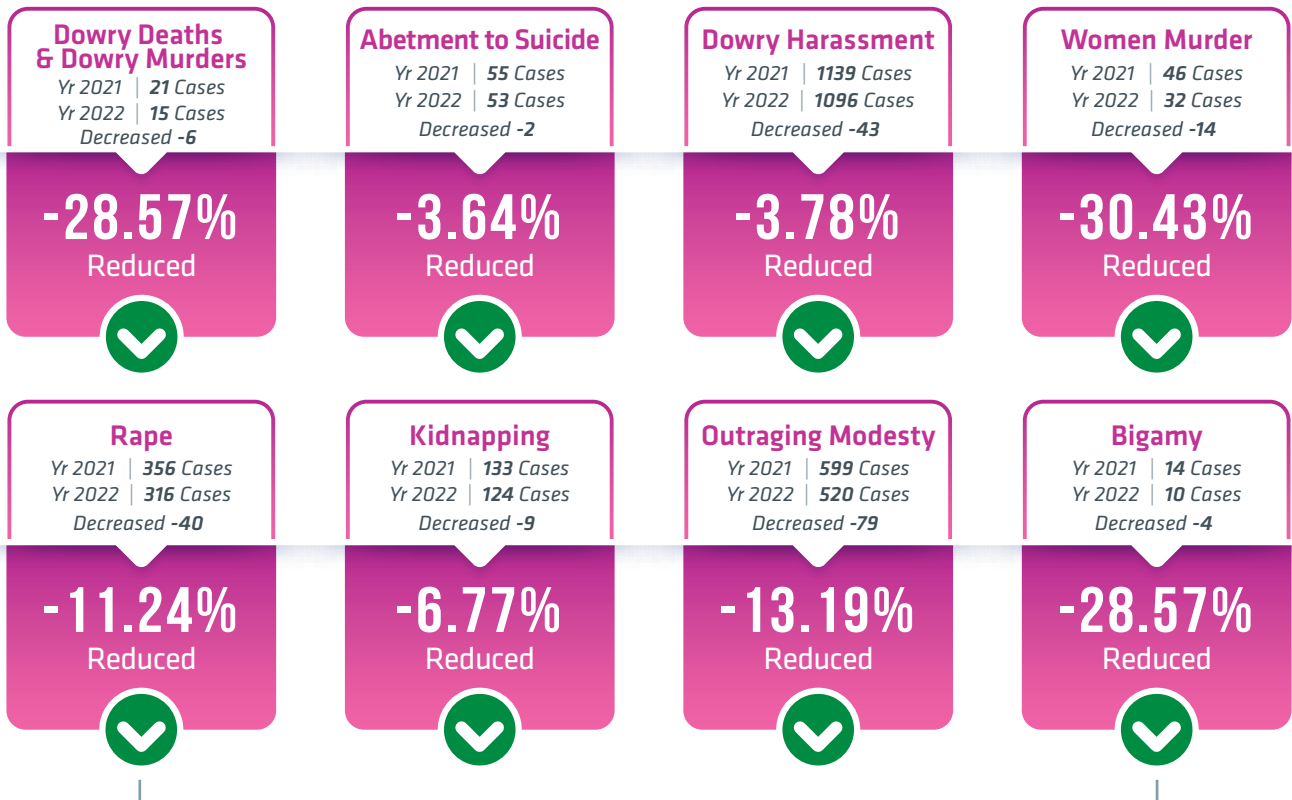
Dowry Deaths & Dowry Murders
Yr 2021 | 21 Cases
Yr 2022 | 15 Cases
Decreased -6

-28.57%
Reduced

Abetment to Suicide
Yr 2021 | 55 Cases
Yr 2022 | 53 Cases
Decreased -2

-3.64%
Reduced

Dowry Harassment
Yr 2021 | 1139 Cases
Yr 2022 | 1096 Cases
Decreased -43

-3.78%
Reduced

Women Murder
Yr 2021 | 46 Cases
Yr 2022 | 32 Cases
Decreased -14

-30.43%
Reduced

Rape
Yr 2021 | 356 Cases
Yr 2022 | 316 Cases
Decreased -40

-11.24%
Reduced

Kidnapping
Yr 2021 | 133 Cases
Yr 2022 | 124 Cases
Decreased -9

-6.77%
Reduced

Outraging Modesty
Yr 2021 | 599 Cases
Yr 2022 | 520 Cases
Decreased -79

-13.19%
Reduced

Bigamy
Yr 2021 | 14 Cases
Yr 2022 | 10 Cases
Decreased -4

-28.57%
Reduced